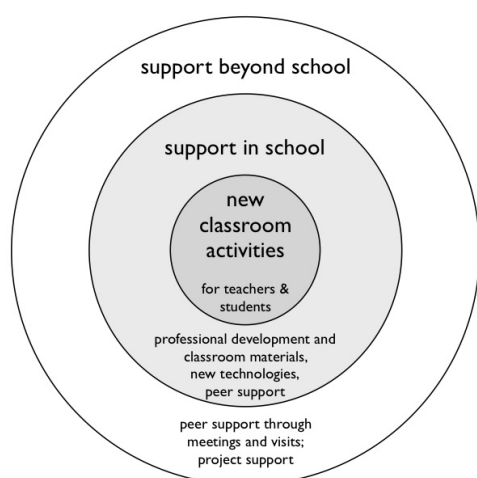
support beyond school

support in school

new classroom activities

for teachers & students

professional development and classroom materials, new technologies, peer support

peer support through meetings and visits; project support